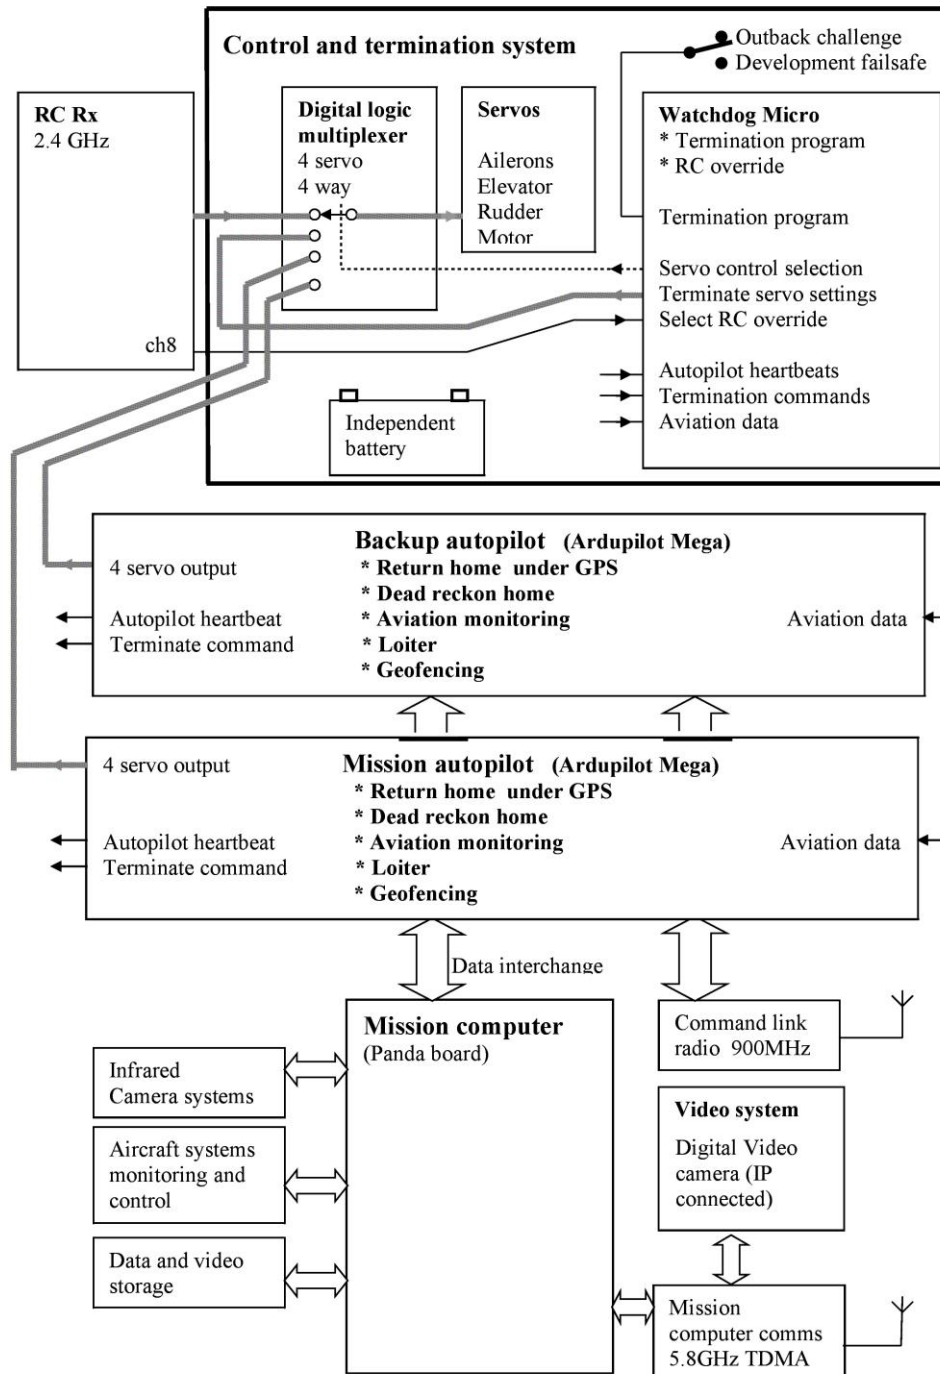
Control and termination system

Outback challenge
Development failsafe

RC Rx
2.4 GHz

ch8

Digital logic multiplexer
4 servo
4 way

Servos
Ailerons
Elevator
Rudder
Motor

Watchdog Micro
* Termination program
* RC override

Termination program

Servo control selection
Terminate servo settings
Select RC override

Autopilot heartbeats
Termination commands
Aviation data

Independent battery

Backup autopilot (Ardupilot Mega)
* Return home under GPS
* Dead reckon home
* Aviation monitoring
* Loiter
* Geofencing

4 servo output

Autopilot heartbeat
Terminate command

Aviation data

Mission autopilot (Ardupilot Mega)
* Return home under GPS
* Dead reckon home
* Aviation monitoring
* Loiter
* Geofencing

4 servo output

Autopilot heartbeat
Terminate command

Aviation data

Data interchange

Mission computer
(Panda board)

Command link radio 900MHz

Infrared Camera systems

Aircraft systems monitoring and control

Data and video storage

Video system
Digital Video camera (IP connected)

Mission computer comms 5.8GHz TDMA